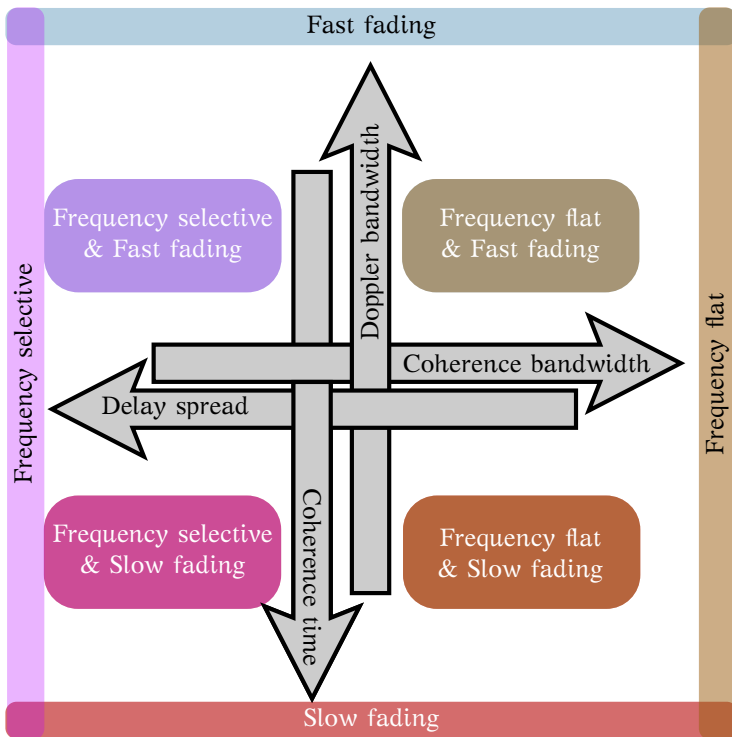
Fast fading

Frequency selective

Frequency selective
& Fast fading

Doppler bandwidth

Frequency flat
& Fast fading

Frequency flat

Coherence bandwidth

Delay spread

Frequency selective
& Slow fading

Coherence time

Frequency flat
& Slow fading

Slow fading